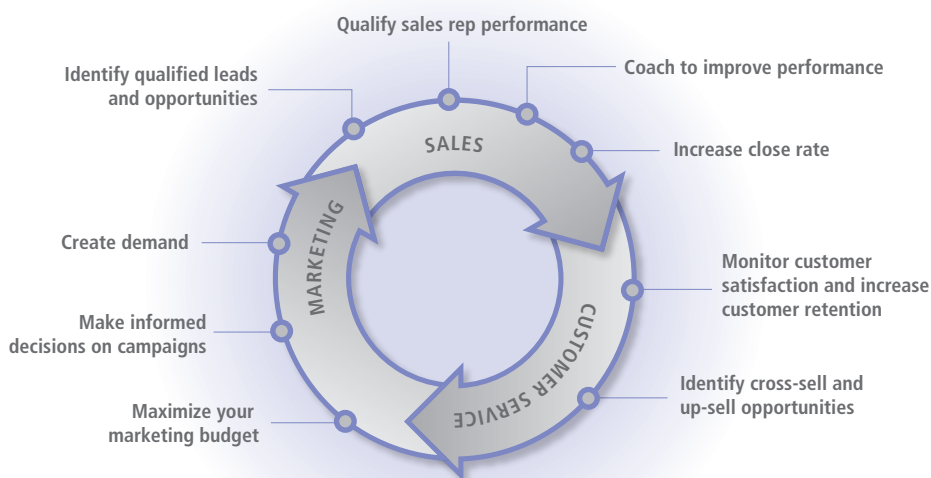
Qualify sales rep performance

Identify qualified leads and opportunities

Coach to improve performance

SALES

Increase close rate

Create demand

MARKETING

Monitor customer satisfaction and increase customer retention

Make informed decisions on campaigns

CUSTOMER SERVICE

Identify cross-sell and up-sell opportunities

Maximize your marketing budget